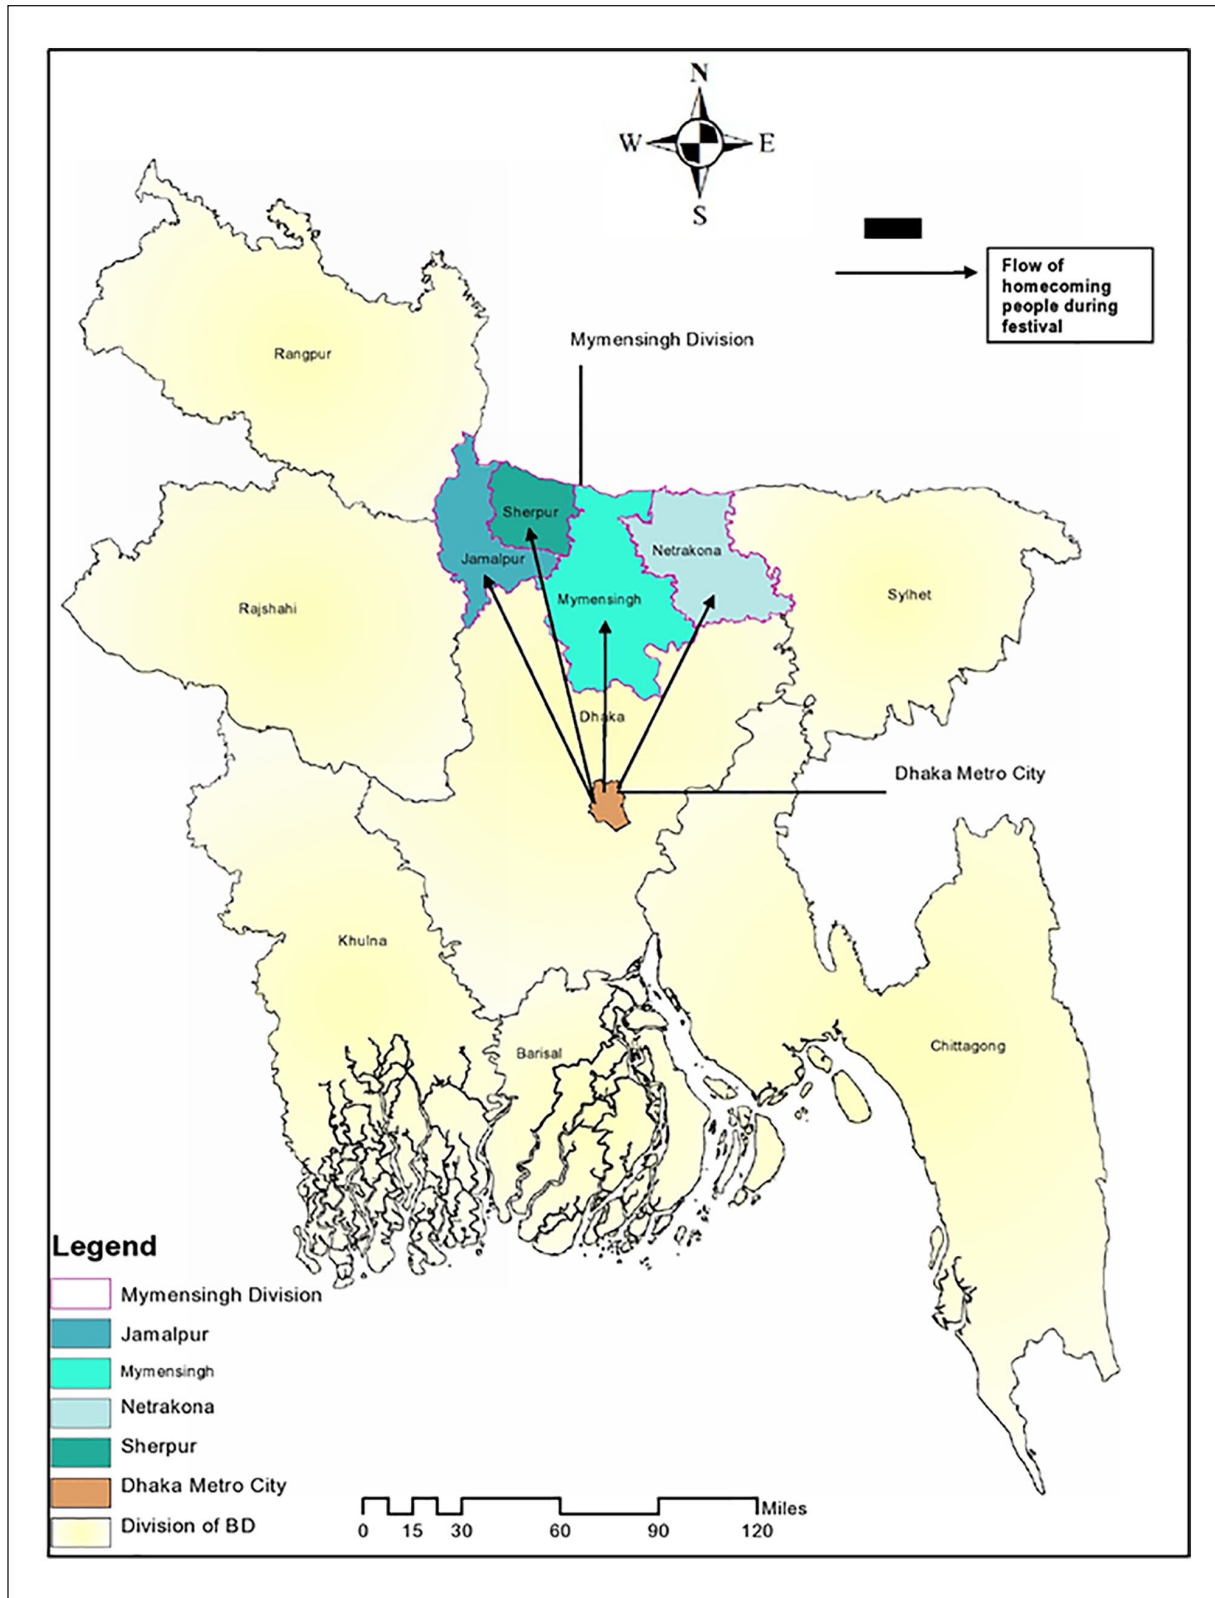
N
W
E
S

Flow of homecoming people during festival

Mymensingh Division

Rangpur

Sherpur

Jamalpur

Netrakona

Mymensingh

Sylhet

Rajshahi

Dhaka

Dhaka Metro City

Khulna

Barisal

Chittagong

Legend

Mymensingh Division
Jamalpur
Mymensingh
Netrakona
Sherpur
Dhaka Metro City
Division of BD

0 15 30 60 90 120 Miles